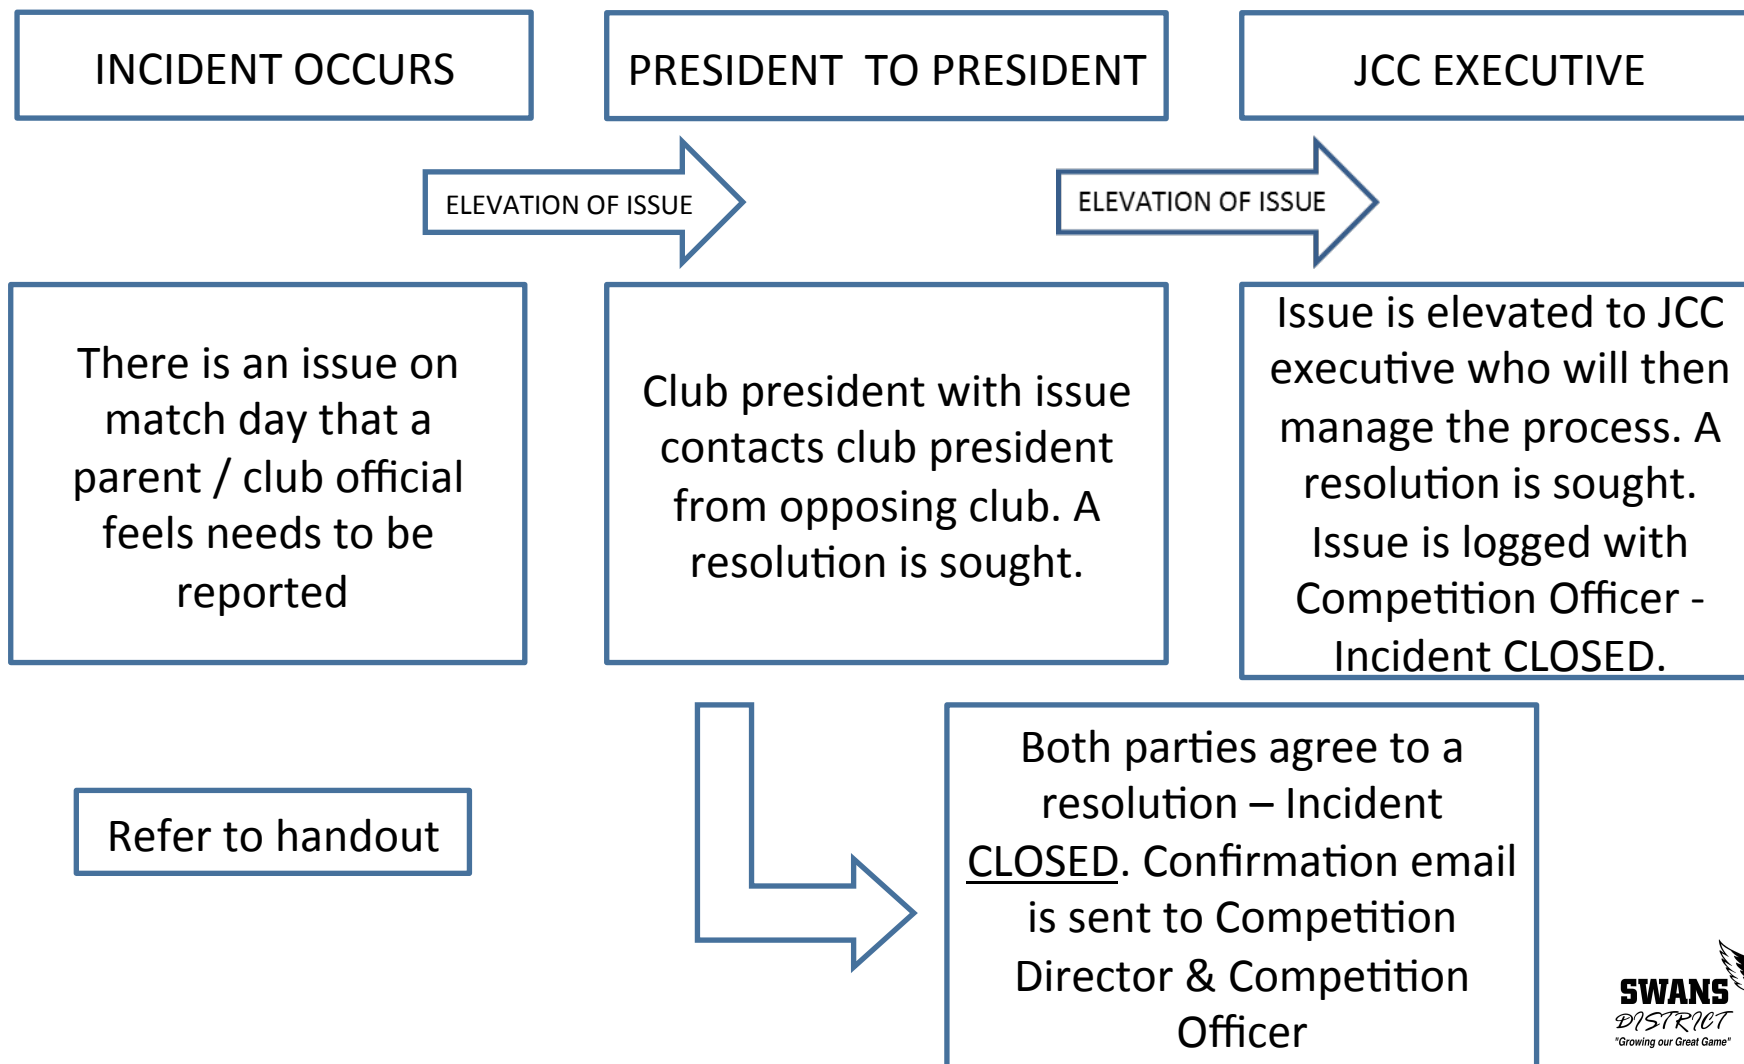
INCIDENT OCCURS

PRESIDENT TO PRESIDENT

JCC EXECUTIVE

ELEVATION OF ISSUE

ELEVATION OF ISSUE

There is an issue on match day that a parent / club official feels needs to be reported

Club president with issue contacts club president from opposing club. A resolution is sought.

Issue is elevated to JCC executive who will then manage the process. A resolution is sought. Issue is logged with Competition Officer - Incident CLOSED.

Refer to handout

Both parties agree to a resolution – Incident CLOSED. Confirmation email is sent to Competition Director & Competition Officer

SWANS DISTRICT "Growing our Great Game"